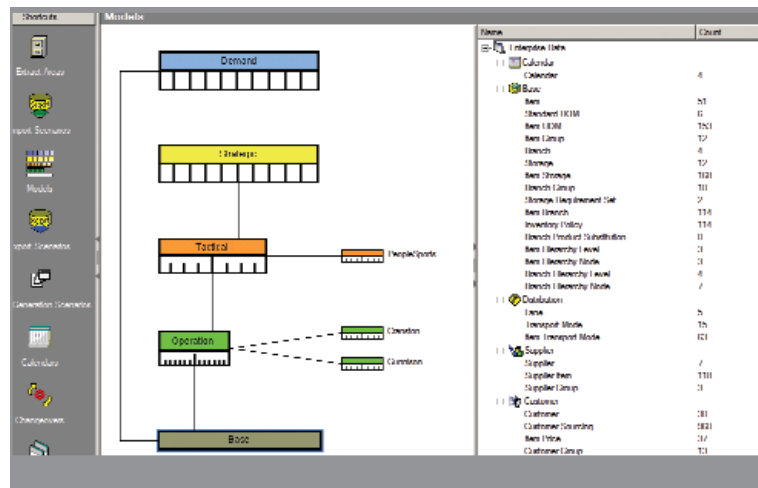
Shortcuts

Extract Areas

Import Scenarios

Models

Import Scenarios

Generation Scenarios

Calendars

Changeovers

Models

Demand

Strategic

Tactical

PeopleSports

Operation

Operation

Operation

Base

| Name | Count |
|---|---|
| Enterprise Data | |
| Calendar | |
| Calendar | 4 |
| Base | |
| Item | 51 |
| Standard UOM | 6 |
| Item UOM | 151 |
| Item Group | 12 |
| Branch | 4 |
| Storage | 12 |
| Item Storage | 101 |
| Branch Group | 10 |
| Storage Requirement Set | 2 |
| Item Branch | 114 |
| Inventory Policy | 114 |
| Branch Product Substitution | 0 |
| Item Hierarchy Level | 3 |
| Item Hierarchy Node | 3 |
| Branch Hierarchy Level | 4 |
| Branch Hierarchy Node | 7 |
| Distribution | |
| Lane | 5 |
| Transport Mode | 15 |
| Item Transport Mode | 63 |
| Supplier | |
| Supplier | 7 |
| Supplier Item | 110 |
| Supplier Group | 3 |
| Customer | |
| Customer | 30 |
| Customer Sourcing | 301 |
| Item Price | 37 |
| Customer Group | 10 |